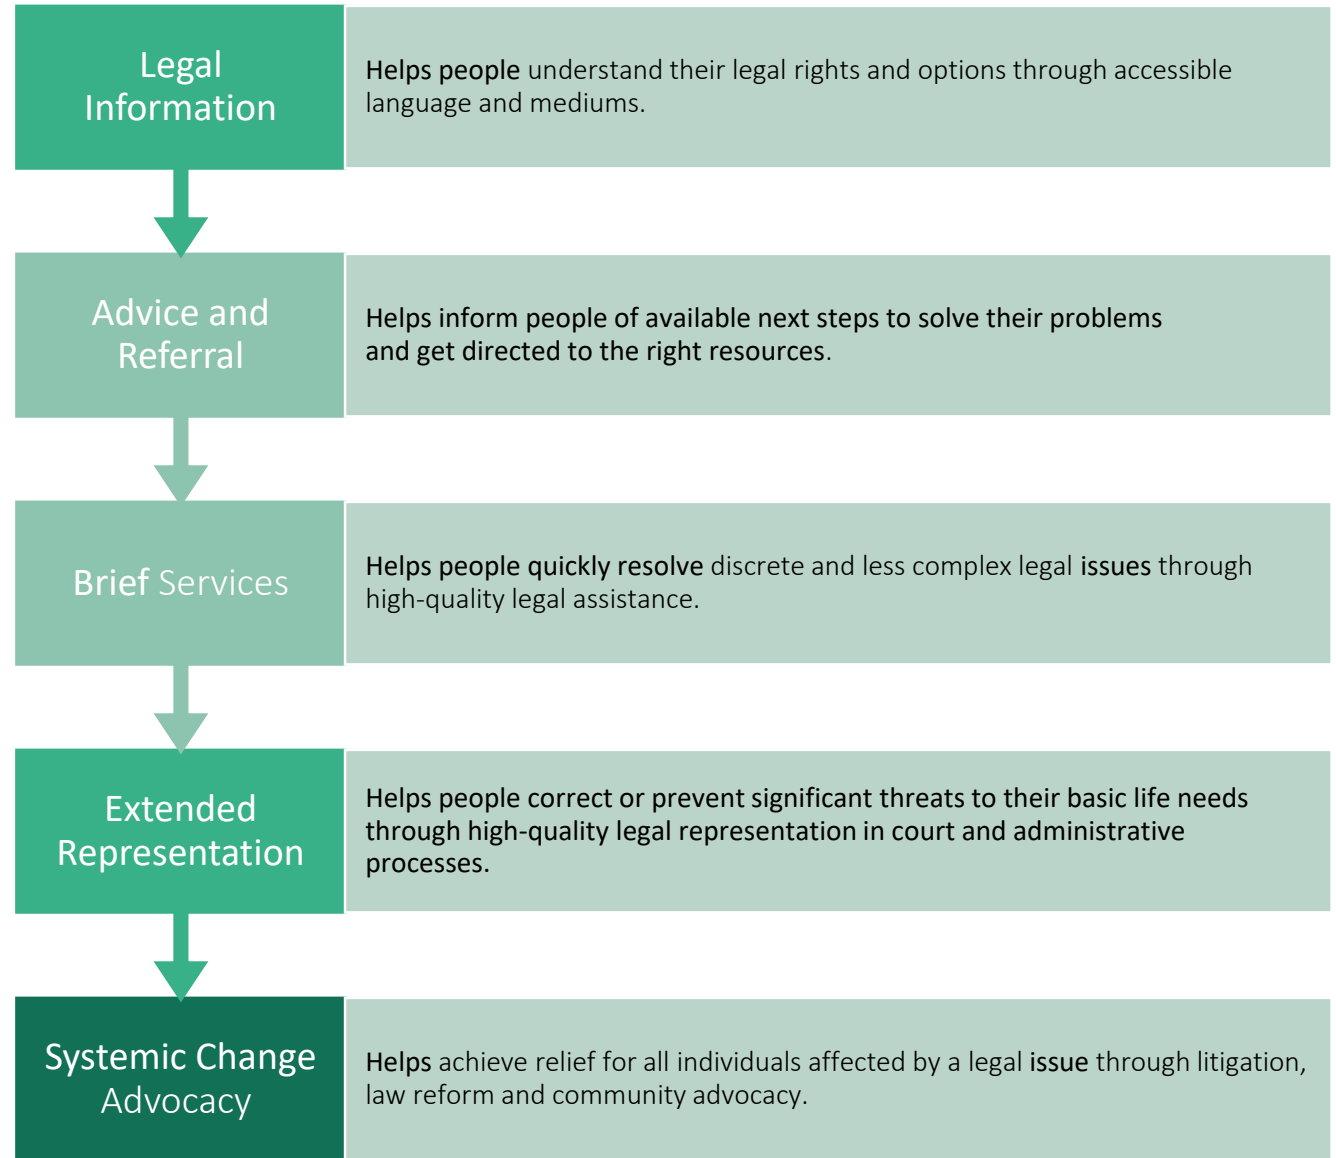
Legal Information

Helps people understand their legal rights and options through accessible language and mediums.

Advice and Referral

Helps inform people of available next steps to solve their problems and get directed to the right resources.

Brief Services

Helps people quickly resolve discrete and less complex legal issues through high-quality legal assistance.

Extended Representation

Helps people correct or prevent significant threats to their basic life needs through high-quality legal representation in court and administrative processes.

Systemic Change Advocacy

Helps achieve relief for all individuals affected by a legal issue through litigation, law reform and community advocacy.